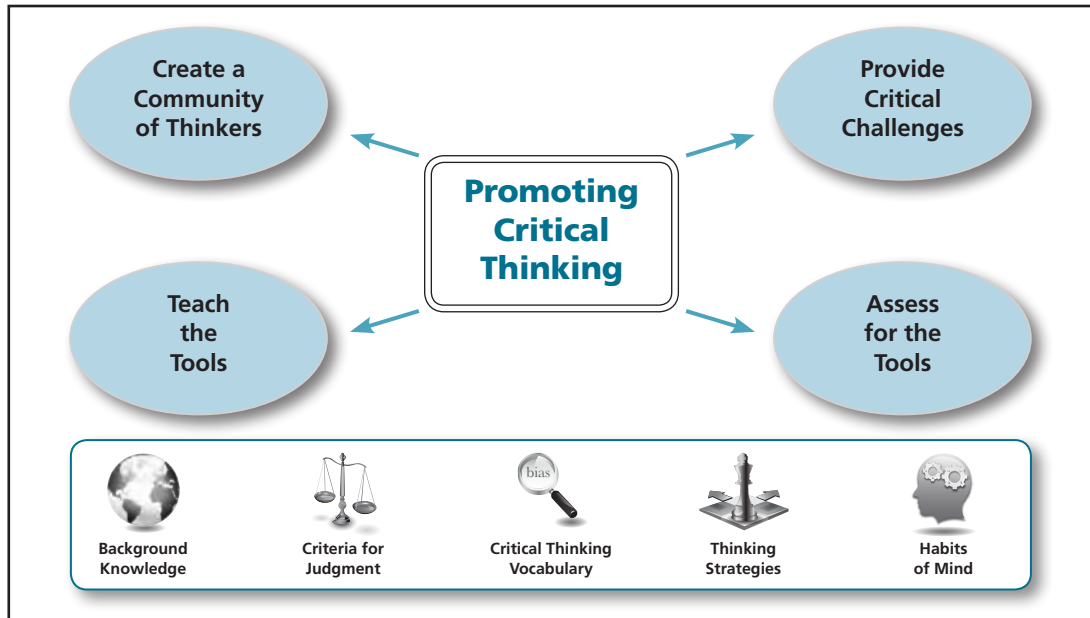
Create a Community of Thinkers

Provide Critical Challenges

Promoting Critical Thinking

Teach the Tools

Assess for the Tools

bias

Background Knowledge

Criteria for Judgment

Critical Thinking Vocabulary

Thinking Strategies

Habits of Mind